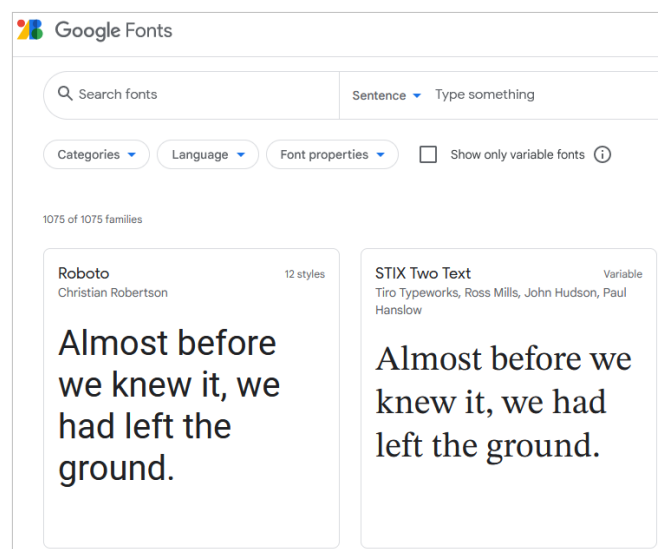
Google Fonts

Search fonts

Sentence Type something

Categories Language Font properties Show only variable fonts

1075 of 1075 families

Roboto
12 styles
Christian Robertson

Almost before we knew it, we had left the ground.

STIX Two Text
Variable
Tiro Typeworks, Ross Mills, John Hudson, Paul Hanslow

Almost before we knew it, we had left the ground.